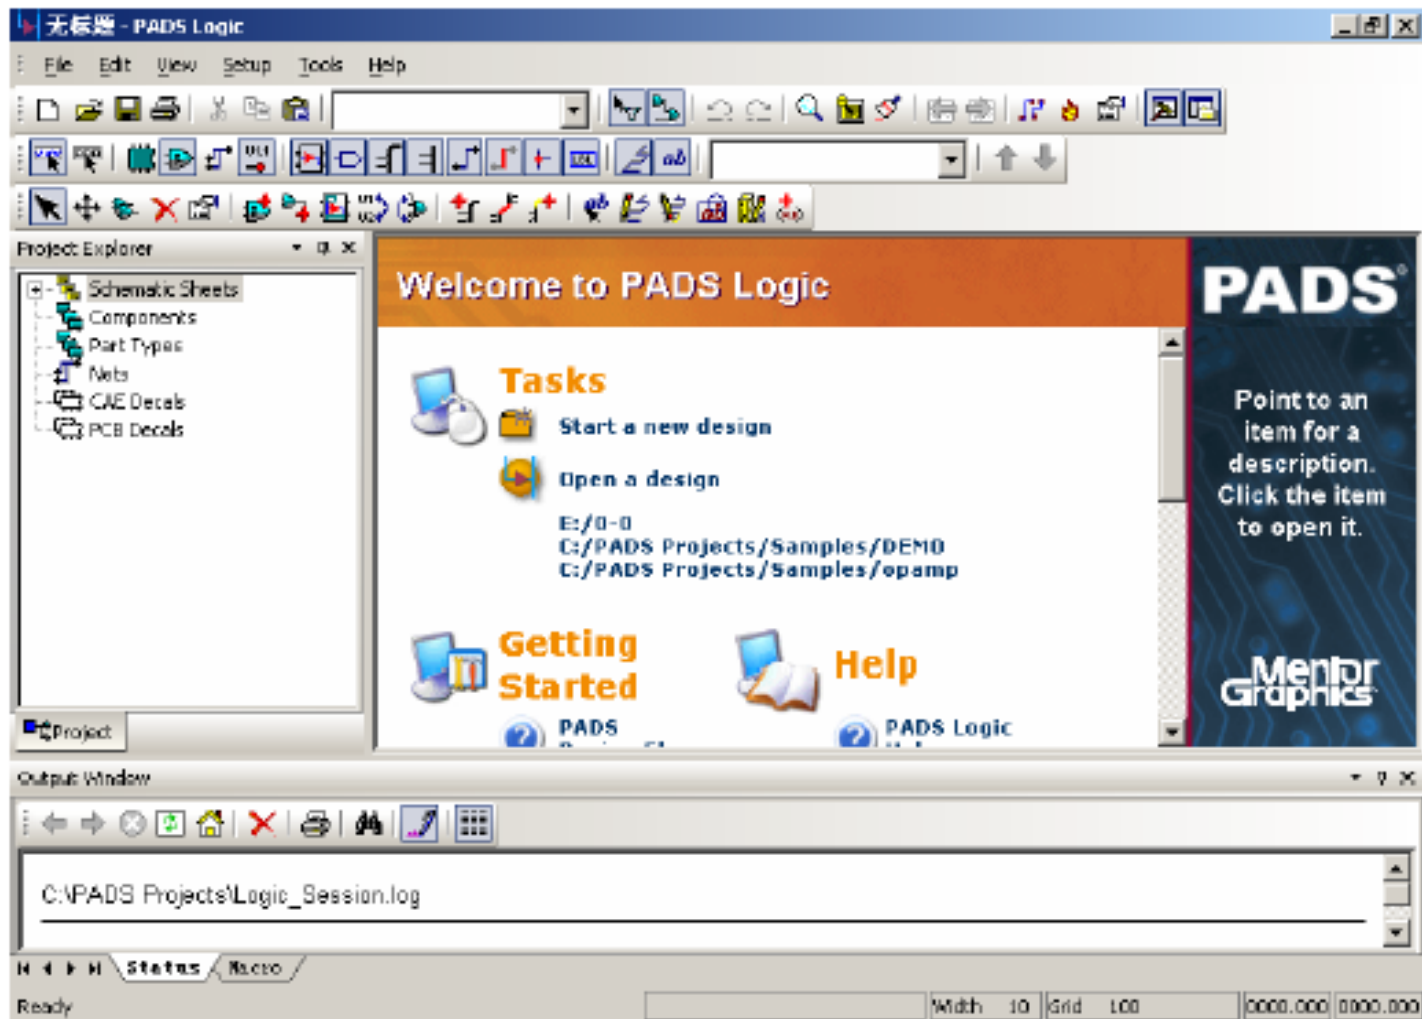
无标题 - PADS Logic

File Edit View Setup Tools Help

Project Explorer

Schematic Sheets
Components
Part Types
Nets
CAE Decals
PCB Decals

Project

Welcome to PADS Logic

Tasks

Start a new design

Open a design

E:/0-0
C:/PADS Projects/Samples/DEMO
C:/PADS Projects/Samples/opamp

Getting Started

Help

PADS

PADS Logic

PADS

Point to an item for a description. Click the item to open it.

Mentor Graphics

Output Window

C:\PADS Projects\Logic_Session.log

Status Macro

Ready

Width 10 Grid 100 0000.000 0000.000